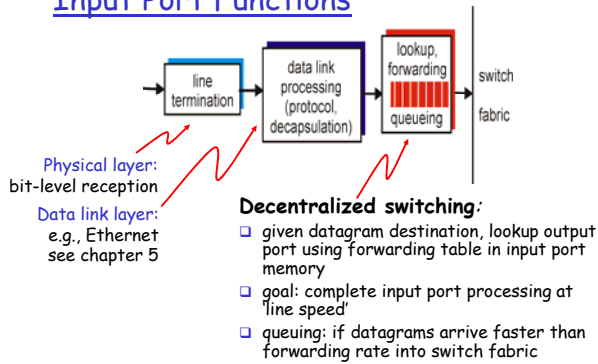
Input Port Functions

line termination

data link processing (protocol, decapsulation)

lookup, forwarding

queueing

switch fabric

Physical layer: bit-level reception

Data link layer: e.g., Ethernet see chapter 5

Decentralized switching:

- given datagram destination, lookup output port using forwarding table in input port memory
- goal: complete input port processing at 'line speed'
- queuing: if datagrams arrive faster than forwarding rate into switch fabric